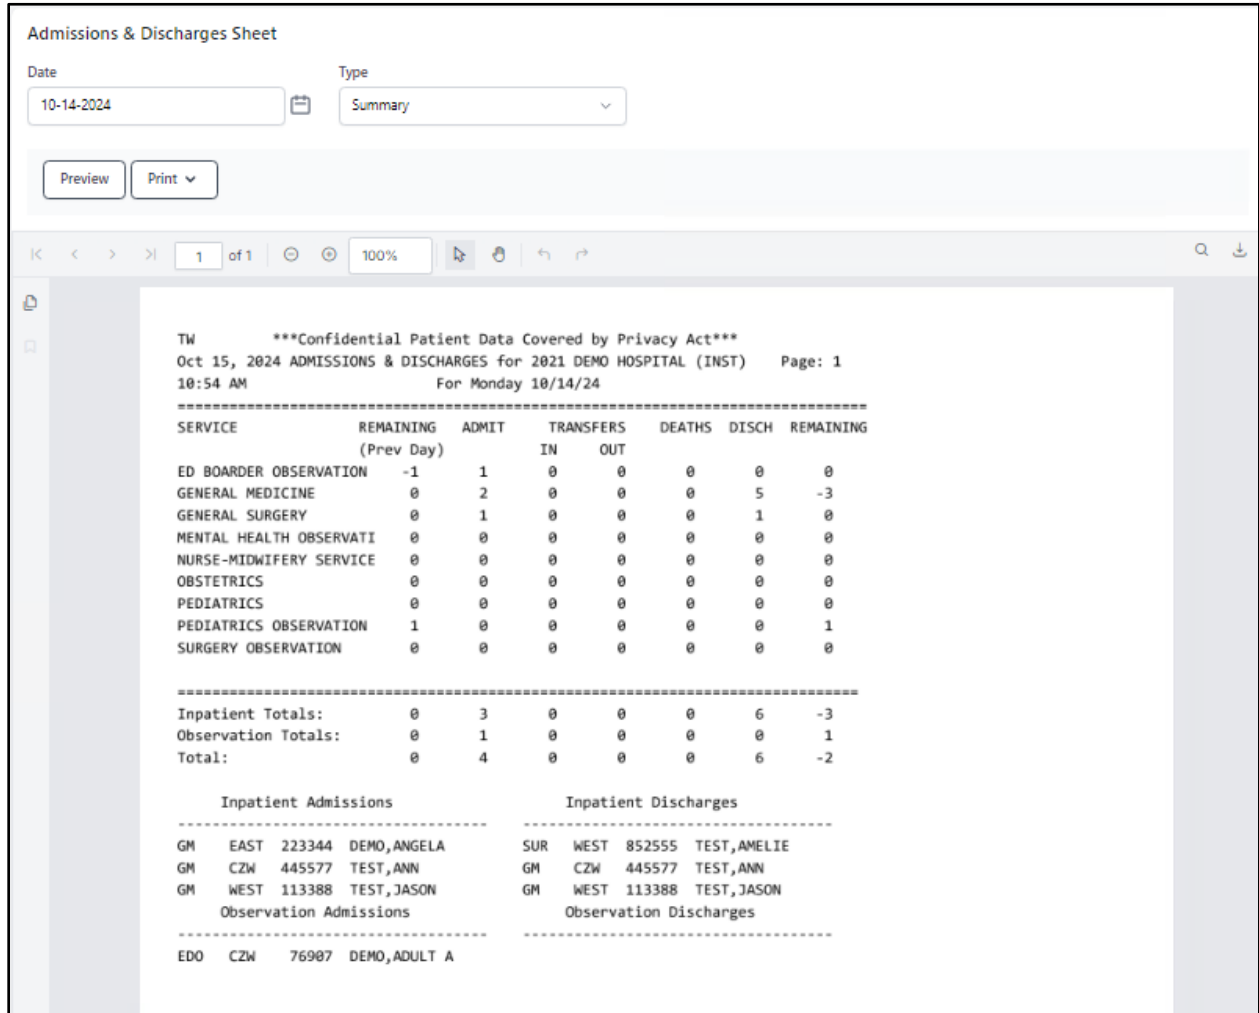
Admissions & Discharges Sheet

Date
10-14-2024

Type
Summary

Preview
Print

1 of 1
100%

TW ***Confidential Patient Data Covered by Privacy Act***
Oct 15, 2024 ADMISSIONS & DISCHARGES for 2021 DEMO HOSPITAL (INST) Page: 1
10:54 AM For Monday 10/14/24

============================================================================

| SERVICE | REMAINING (Prev Day) | ADMIT | TRANSFERS IN | TRANSFERS OUT | DEATHS | DISCH | REMAINING |
|---|---|---|---|---|---|---|---|
| ED BOARDER OBSERVATION | -1 | 1 | 0 | 0 | 0 | 0 | 0 |
| GENERAL MEDICINE | 0 | 2 | 0 | 0 | 0 | 5 | -3 |
| GENERAL SURGERY | 0 | 1 | 0 | 0 | 0 | 1 | 0 |
| MENTAL HEALTH OBSERVATI | 0 | 0 | 0 | 0 | 0 | 0 | 0 |
| NURSE-MIDWIFERY SERVICE | 0 | 0 | 0 | 0 | 0 | 0 | 0 |
| OBSTETRICS | 0 | 0 | 0 | 0 | 0 | 0 | 0 |
| PEDIATRICS | 0 | 0 | 0 | 0 | 0 | 0 | 0 |
| PEDIATRICS OBSERVATION | 1 | 0 | 0 | 0 | 0 | 0 | 1 |
| SURGERY OBSERVATION | 0 | 0 | 0 | 0 | 0 | 0 | 0 |

============================================================================

| | | | | | | | |
|---|---|---|---|---|---|---|---|
| Inpatient Totals: | 0 | 3 | 0 | 0 | 0 | 6 | -3 |
| Observation Totals: | 0 | 1 | 0 | 0 | 0 | 0 | 1 |
| Total: | 0 | 4 | 0 | 0 | 0 | 6 | -2 |

Inpatient Admissions
------------------------------------
GM EAST 223344 DEMO,ANGELA
GM CZW 445577 TEST,ANN
GM WEST 113388 TEST,JASON

Inpatient Discharges
------------------------------------
SUR WEST 852555 TEST,AMELIE
GM CZW 445577 TEST,ANN
GM WEST 113388 TEST,JASON

Observation Admissions
------------------------------------
EDO CZW 76907 DEMO,ADULT A

Observation Discharges
------------------------------------